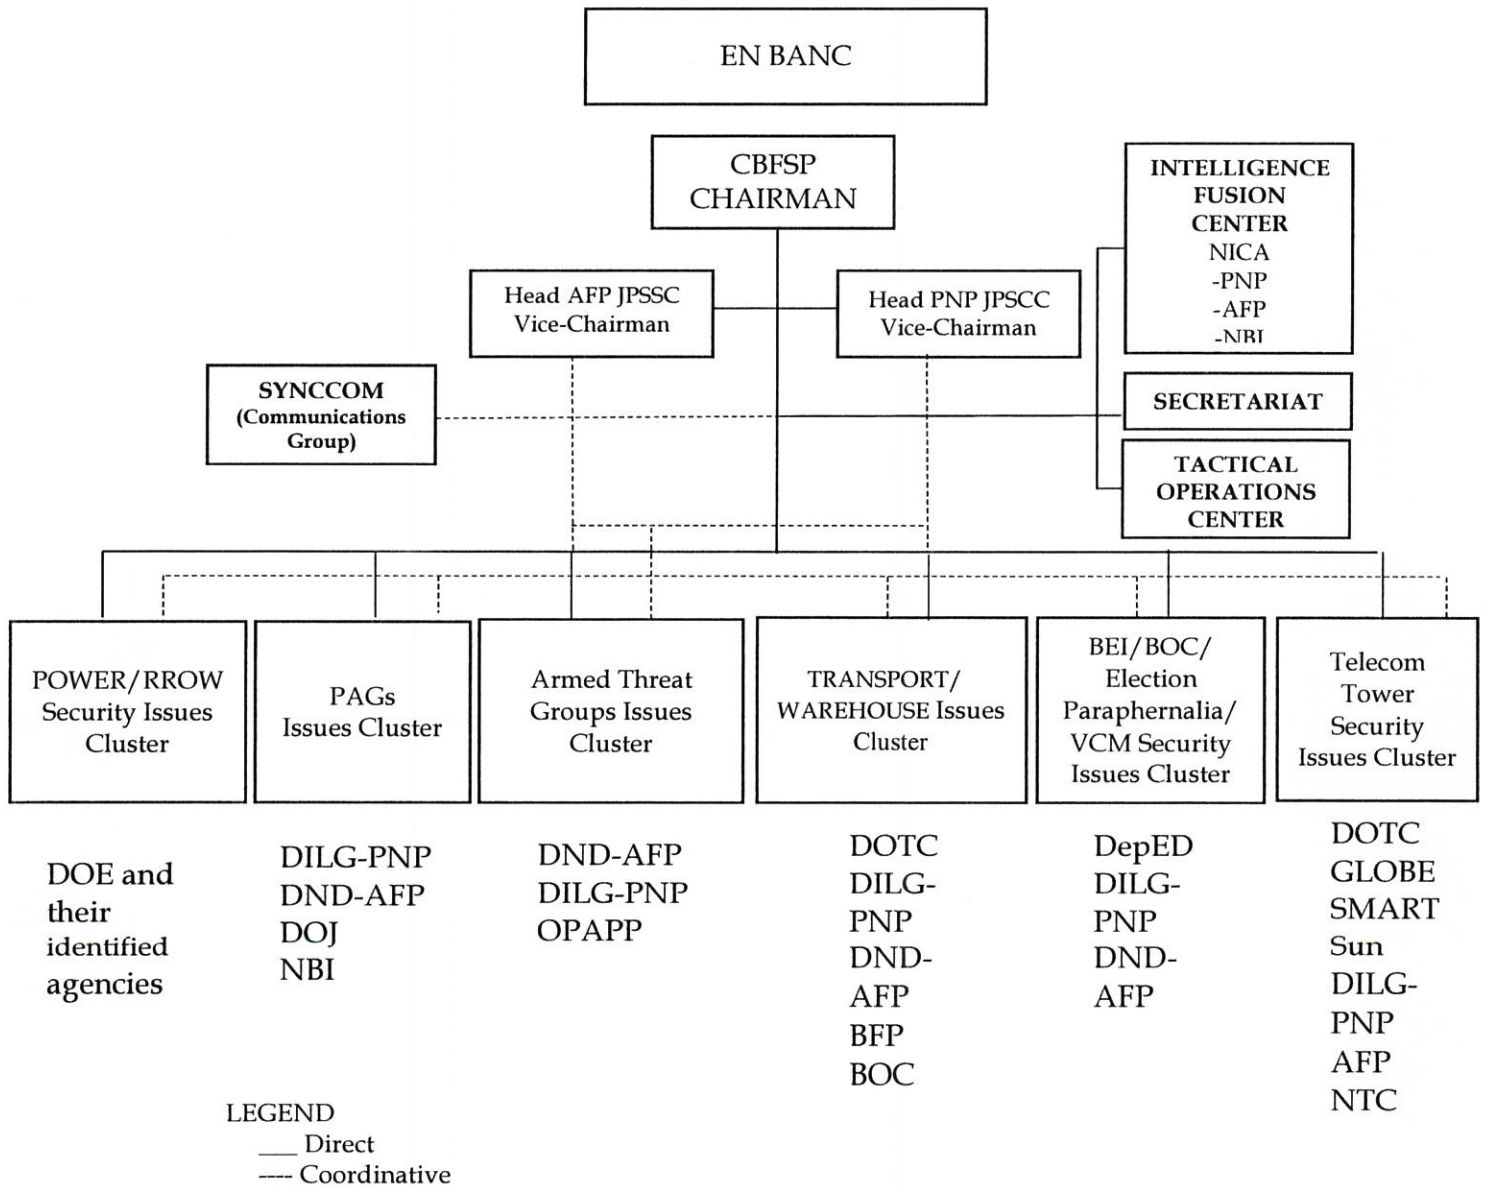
EN BANC

CBFSP CHAIRMAN

INTELLIGENCE FUSION CENTER
NICA
-PNP
-AFP
-NBI

Head AFP JPSSC Vice-Chairman

Head PNP JPSCC Vice-Chairman

SYNCCOM (Communications Group)

SECRETARIAT

TACTICAL OPERATIONS CENTER

POWER/RROW Security Issues Cluster

PAGs Issues Cluster

Armed Threat Groups Issues Cluster

TRANSPORT/ WAREHOUSE Issues Cluster

BEI/BOC/ Election Paraphernalia/ VCM Security Issues Cluster

Telecom Tower Security Issues Cluster

DOE and their identified agencies

DILG-PNP
DND-AFP
DOJ
NBI

DND-AFP
DILG-PNP
OPAPP

DOTC
DILG-PNP
DND-AFP
BFP
BOC

DepED
DILG-PNP
DND-AFP

DOTC
GLOBE
SMART
Sun
DILG-PNP
AFP
NTC

LEGEND
___ Direct
---- Coordinative